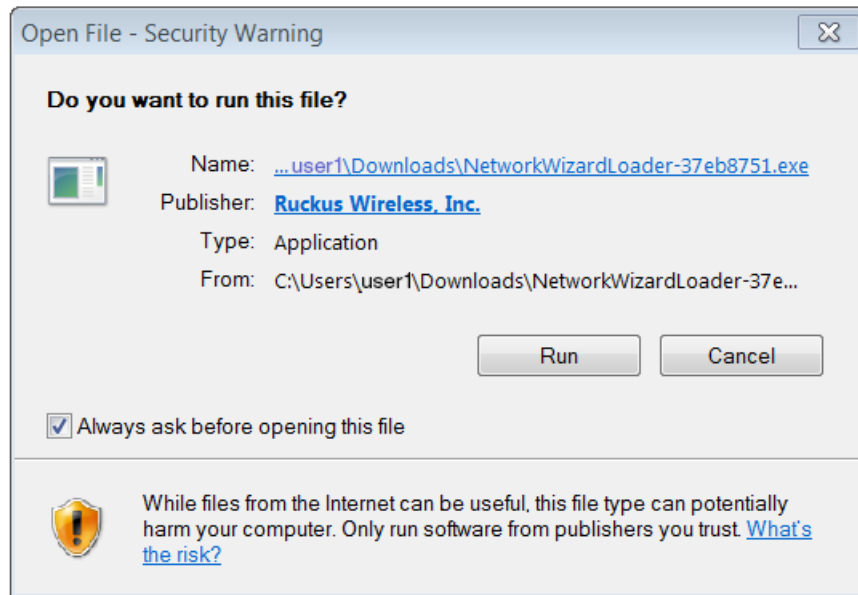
Open File - Security Warning

Do you want to run this file?

Name: ...user1\Downloads\NetworkWizardLoader-37eb8751.exe

Publisher: Ruckus Wireless, Inc.

Type: Application

From: C:\Users\user1\Downloads\NetworkWizardLoader-37e...

Run

Cancel

Always ask before opening this file

While files from the Internet can be useful, this file type can potentially harm your computer. Only run software from publishers you trust. What's the risk?